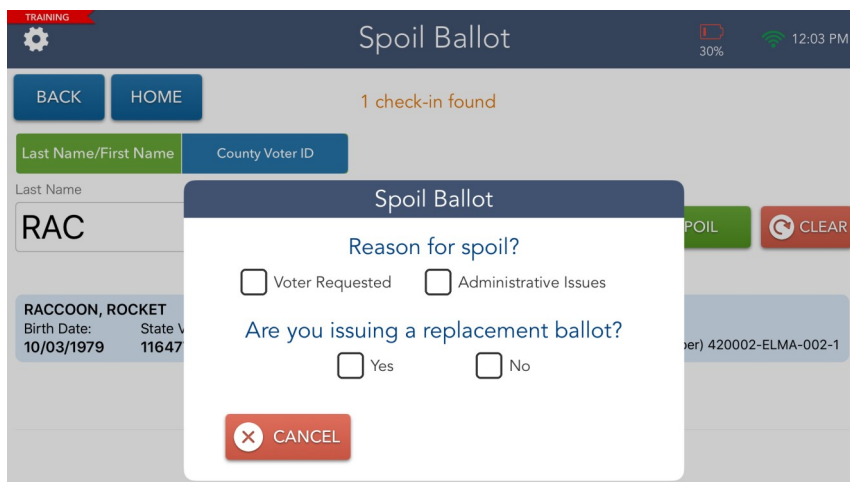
TRAINING

Spoil Ballot

30%

12:03 PM

BACK

HOME

1 check-in found

Last Name/First Name

County Voter ID

Last Name

RAC

POIL

CLEAR

RACCOON, ROCKET

Birth Date:

10/03/1979

State V

11647

er) 420002-ELMA-002-1

Spoil Ballot

Reason for spoil?

Voter Requested

Administrative Issues

Are you issuing a replacement ballot?

Yes

No

CANCEL